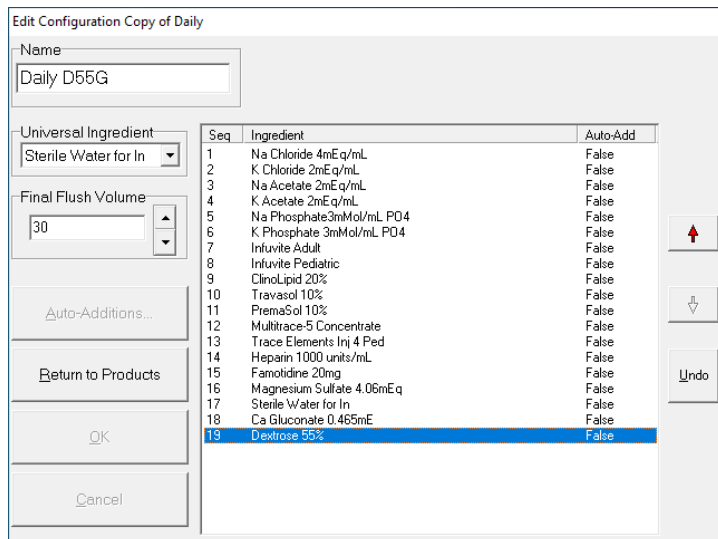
Edit Configuration Copy of Daily

Name
Daily D55G

Universal Ingredient
Sterile Water for In

Final Flush Volume
30

Auto-Additions...

Return to Products

OK

Cancel

| Seq | Ingredient | Auto-Add |
|---|---|---|
| 1 | Na Chloride 4mEq/mL | False |
| 2 | K Chloride 2mEq/mL | False |
| 3 | Na Acetate 2mEq/mL | False |
| 4 | K Acetate 2mEq/mL | False |
| 5 | Na Phosphate3mMol/mL PO4 | False |
| 6 | K Phosphate 3mMol/mL PO4 | False |
| 7 | Infuvite Adult | False |
| 8 | Infuvite Pediatric | False |
| 9 | ClinoLipid 20% | False |
| 10 | Travasol 10% | False |
| 11 | PremaSol 10% | False |
| 12 | Multitrace-5 Concentrate | False |
| 13 | Trace Elements Inj 4 Ped | False |
| 14 | Heparin 1000 units/mL | False |
| 15 | Famotidine 20mg | False |
| 16 | Magnesium Sulfate 4.06mEq | False |
| 17 | Sterile Water for In | False |
| 18 | Ca Gluconate 0.465mE | False |
| 19 | Dextrose 55% | False |

Undo